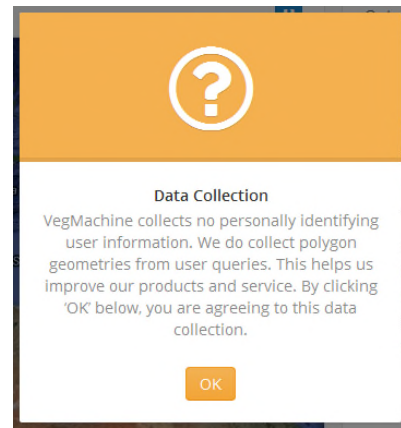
?

Data Collection

VegMachine collects no personally identifying user information. We do collect polygon geometries from user queries. This helps us improve our products and service. By clicking 'OK' below, you are agreeing to this data collection.

OK